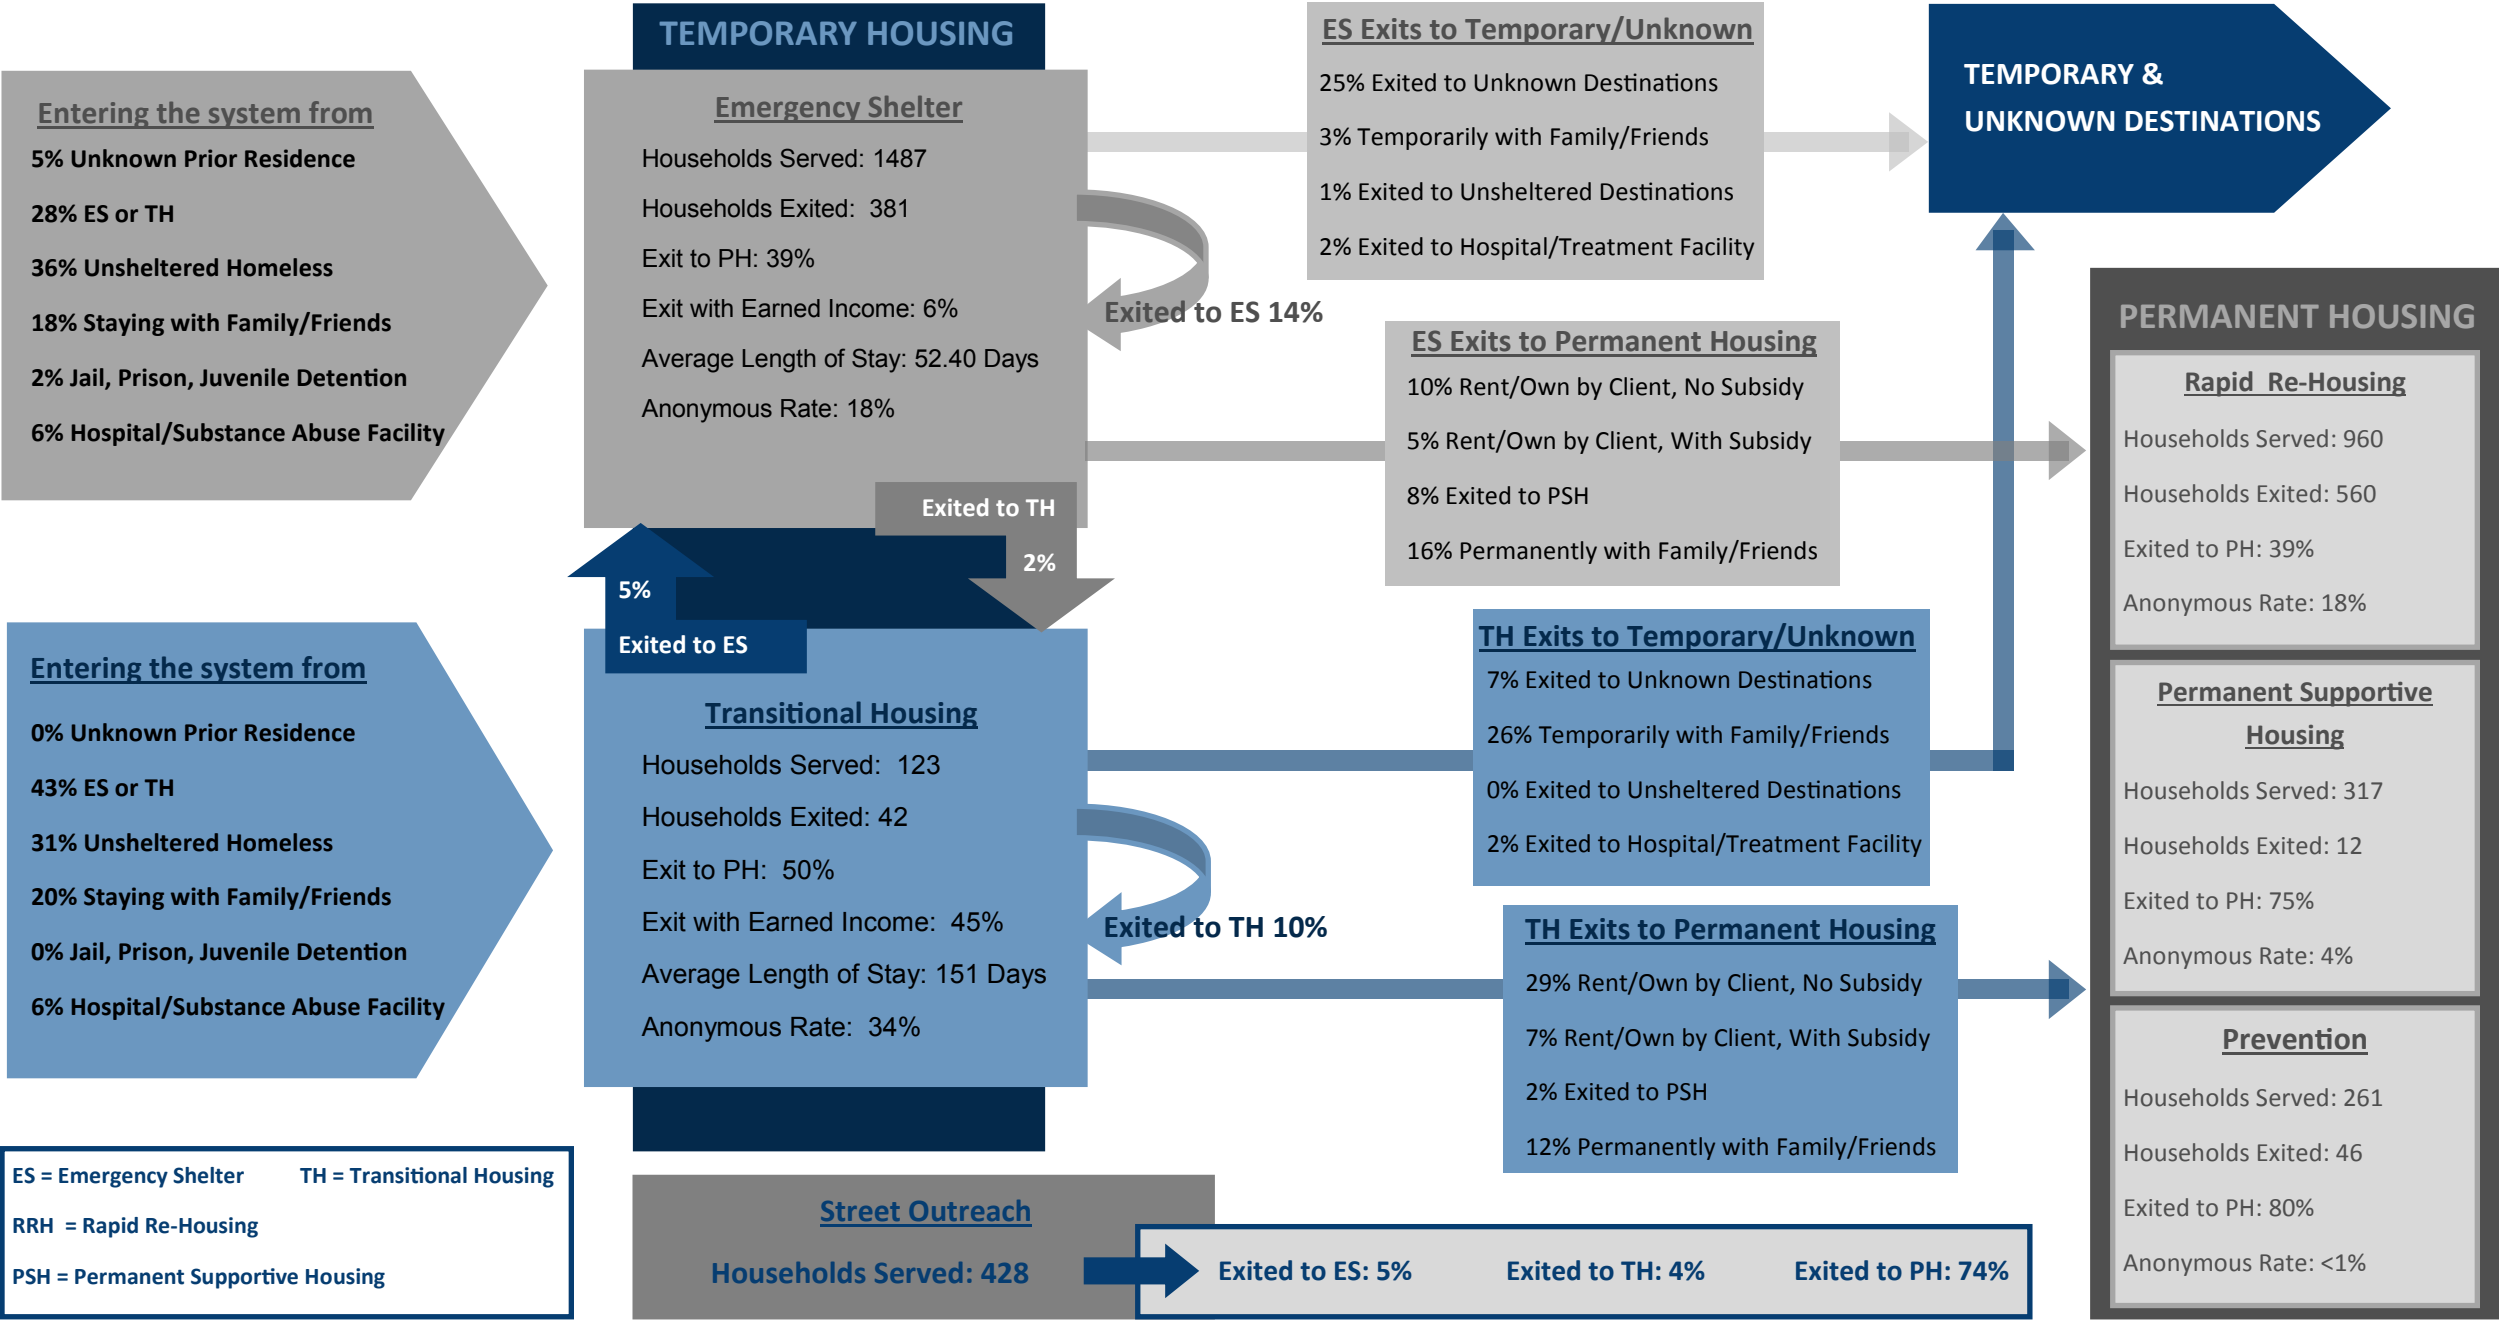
TEMPORARY HOUSING

Entering the system from
5% Unknown Prior Residence
28% ES or TH
36% Unsheltered Homeless
18% Staying with Family/Friends
2% Jail, Prison, Juvenile Detention
6% Hospital/Substance Abuse Facility

Emergency Shelter
Households Served: 1487
Households Exited: 381
Exit to PH: 39%
Exit with Earned Income: 6%
Average Length of Stay: 52.40 Days
Anonymous Rate: 18%

Exited to ES 14%

Exited to TH
2%

5%
Exited to ES

ES Exits to Temporary/Unknown
25% Exited to Unknown Destinations
3% Temporarily with Family/Friends
1% Exited to Unsheltered Destinations
2% Exited to Hospital/Treatment Facility

TEMPORARY & UNKNOWN DESTINATIONS

ES Exits to Permanent Housing
10% Rent/Own by Client, No Subsidy
5% Rent/Own by Client, With Subsidy
8% Exited to PSH
16% Permanently with Family/Friends

PERMANENT HOUSING

Rapid Re-Housing
Households Served: 960
Households Exited: 560
Exited to PH: 39%
Anonymous Rate: 18%

Permanent Supportive Housing
Households Served: 317
Households Exited: 12
Exited to PH: 75%
Anonymous Rate: 4%

Prevention
Households Served: 261
Households Exited: 46
Exited to PH: 80%
Anonymous Rate: <1%

Entering the system from
0% Unknown Prior Residence
43% ES or TH
31% Unsheltered Homeless
20% Staying with Family/Friends
0% Jail, Prison, Juvenile Detention
6% Hospital/Substance Abuse Facility

Transitional Housing
Households Served: 123
Households Exited: 42
Exit to PH: 50%
Exit with Earned Income: 45%
Average Length of Stay: 151 Days
Anonymous Rate: 34%

Exited to TH 10%

TH Exits to Temporary/Unknown
7% Exited to Unknown Destinations
26% Temporarily with Family/Friends
0% Exited to Unsheltered Destinations
2% Exited to Hospital/Treatment Facility

TH Exits to Permanent Housing
29% Rent/Own by Client, No Subsidy
7% Rent/Own by Client, With Subsidy
2% Exited to PSH
12% Permanently with Family/Friends

ES = Emergency Shelter TH = Transitional Housing
RRH = Rapid Re-Housing
PSH = Permanent Supportive Housing

Street Outreach
Households Served: 428

Exited to ES: 5% Exited to TH: 4% Exited to PH: 74%